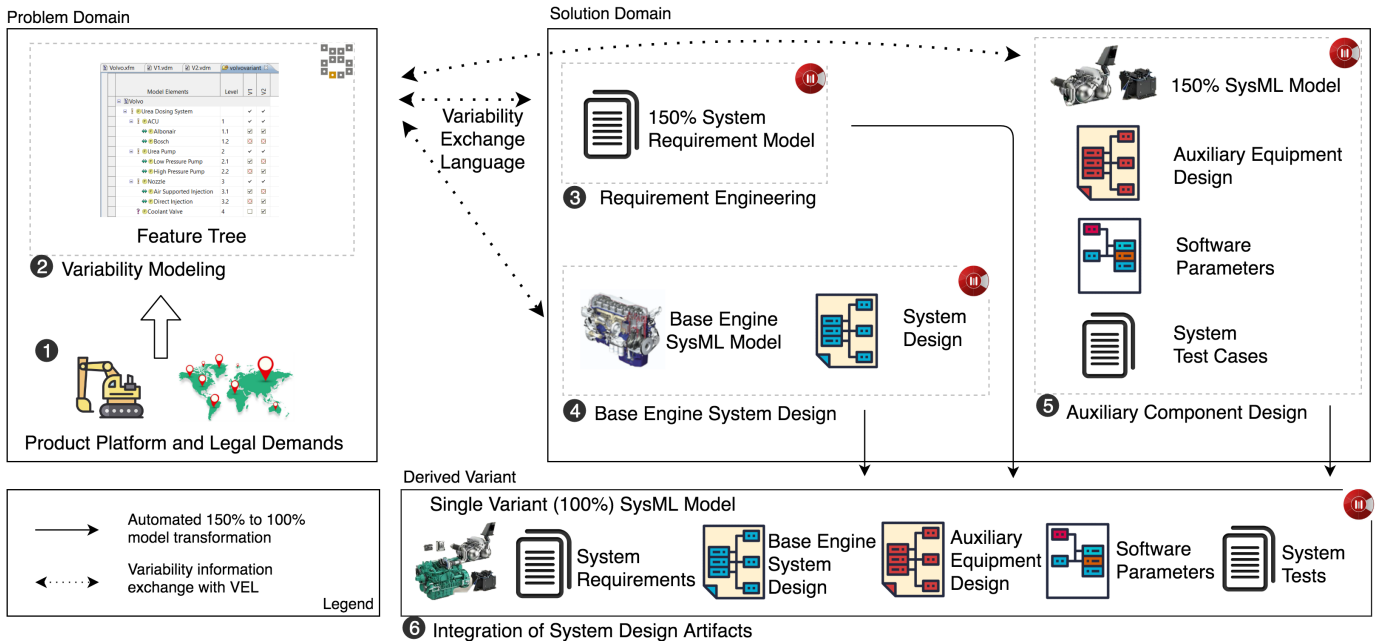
Problem Domain

| Model Elements | Level | V1 | V2 |
|---|---|---|---|
| Volvo | | | |
| Urea Dosing System | | | |
| ACU | 1 | ✓ | ✓ |
| Albonair | 1.1 | ☑ | ☑ |
| Bosch | 1.2 | ☒ | ☒ |
| Urea Pump | 2 | ✓ | ✓ |
| Low Pressure Pump | 2.1 | ☑ | ☒ |
| High Pressure Pump | 2.2 | ☒ | ☑ |
| Nozzle | 3 | ✓ | ✓ |
| Air Supported Injection | 3.1 | ☑ | ☐ |
| Direct Injection | 3.2 | ☒ | ☑ |
| Coolant Valve | 4 | ☐ | ☑ |

Volvo.xfm V1.xdm V2.xdm volvovariant

Feature Tree

❷ Variability Modeling

❶

Product Platform and Legal Demands

Variability Exchange Language

Solution Domain

150% System Requirement Model

❸ Requirement Engineering

Base Engine SysML Model

System Design

❹ Base Engine System Design

150% SysML Model

Auxiliary Equipment Design

Software Parameters

System Test Cases

❺ Auxiliary Component Design

Derived Variant

Single Variant (100%) SysML Model

System Requirements

Base Engine System Design

Auxiliary Equipment Design

Software Parameters

System Tests

❻ Integration of System Design Artifacts

Automated 150% to 100% model transformation

Variability information exchange with VEL

Legend